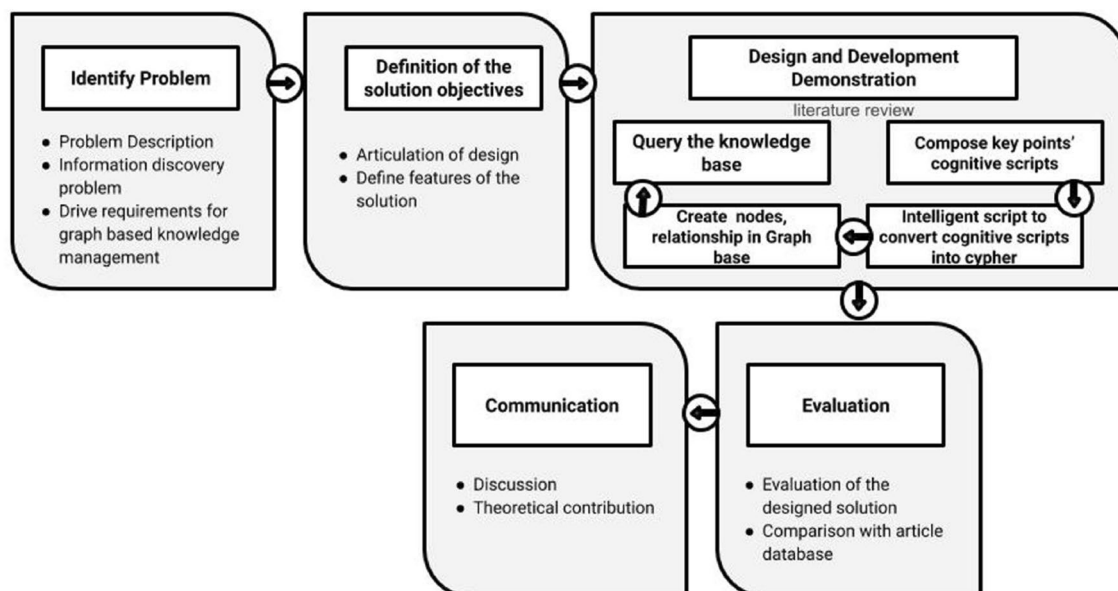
Identify Problem

- Problem Description
- Information discovery problem
- Drive requirements for graph based knowledge management

Definition of the solution objectives

- Articulation of design
- Define features of the solution

Design and Development Demonstration

literature review

Query the knowledge base

Compose key points' cognitive scripts

Create nodes, relationship in Graph base

Intelligent script to convert cognitive scripts into cypher

Communication

- Discussion
- Theoretical contribution

Evaluation

- Evaluation of the designed solution
- Comparison with article database